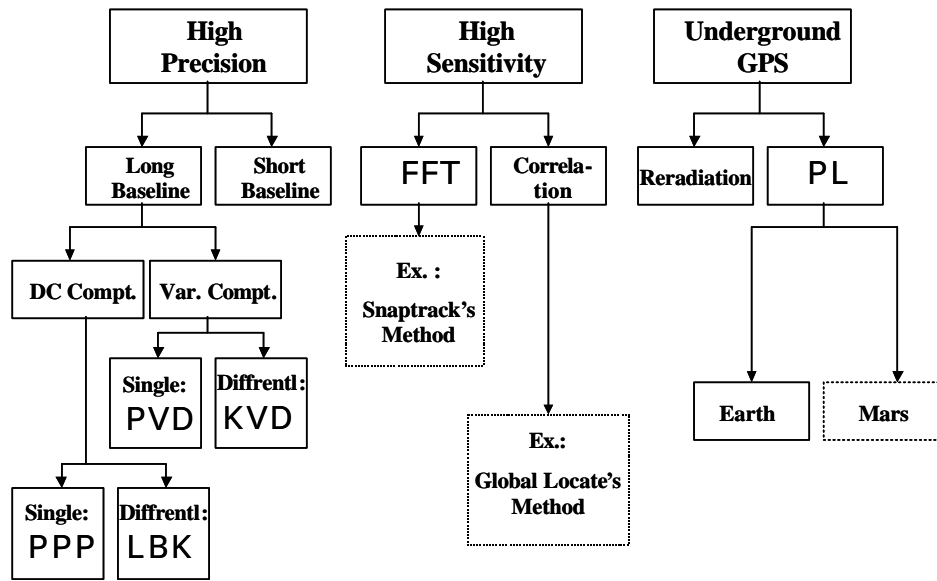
High Precision

Long Baseline

Short Baseline

DC Compt.

Var. Compt.

Single: PVD

Diffrentl: KVD

Single: PPP

Diffrentl: LBK

High Sensitivity

FFT

Correlation

Ex. : Snaptrack's Method

Ex.: Global Locate's Method

Underground GPS

Reradiation

PL

Earth

Mars